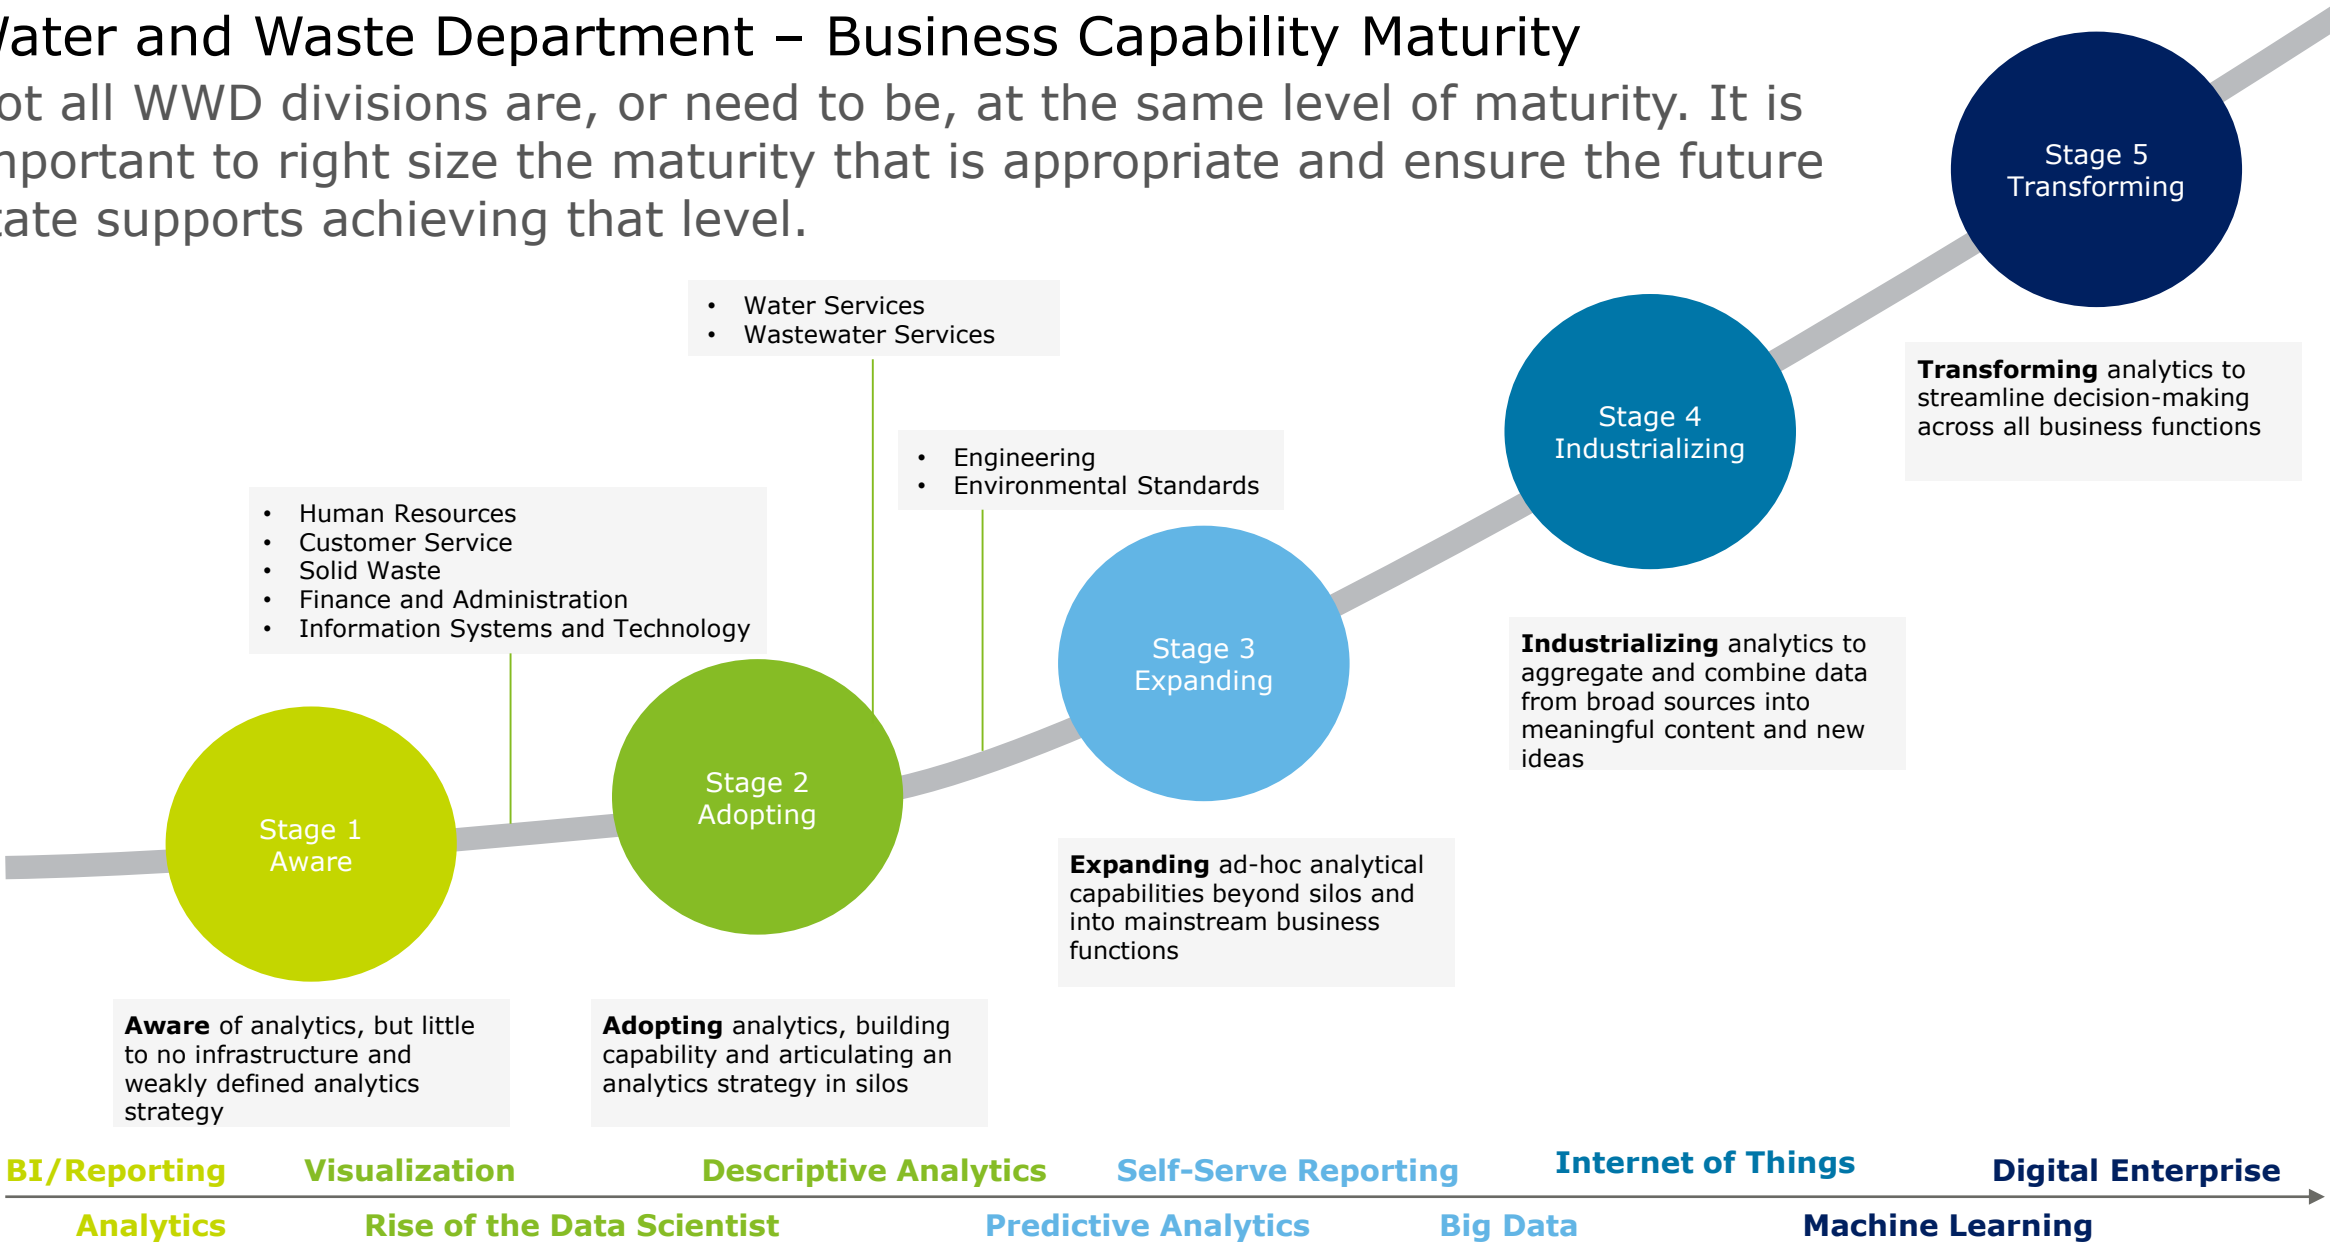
/ater and Waste Department – Business Capability Maturity

ot all WWD divisions are, or need to be, at the same level of maturity. It is nportant to right size the maturity that is appropriate and ensure the future :ate supports achieving that level.

Stage 5
Transforming

- Water Services
- Wastewater Services

Transforming analytics to streamline decision-making across all business functions

Stage 4
Industrializing

- Engineering
- Environmental Standards

- Human Resources
- Customer Service
- Solid Waste
- Finance and Administration
- Information Systems and Technology

Stage 3
Expanding

Industrializing analytics to aggregate and combine data from broad sources into meaningful content and new ideas

Stage 2
Adopting

Stage 1
Aware

Expanding ad-hoc analytical capabilities beyond silos and into mainstream business functions

Aware of analytics, but little to no infrastructure and weakly defined analytics strategy

Adopting analytics, building capability and articulating an analytics strategy in silos

BI/Reporting Visualization Descriptive Analytics Self-Serve Reporting Internet of Things Digital Enterprise

Analytics Rise of the Data Scientist Predictive Analytics Big Data Machine Learning